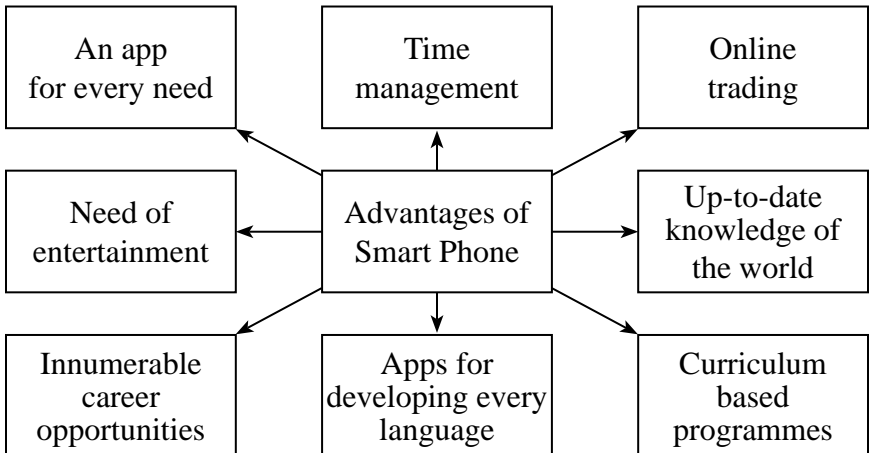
An app for every need

Time management

Online trading

Need of entertainment

Advantages of Smart Phone

Up-to-date knowledge of the world

Innumerable career opportunities

Apps for developing every language

Curriculum based programmes